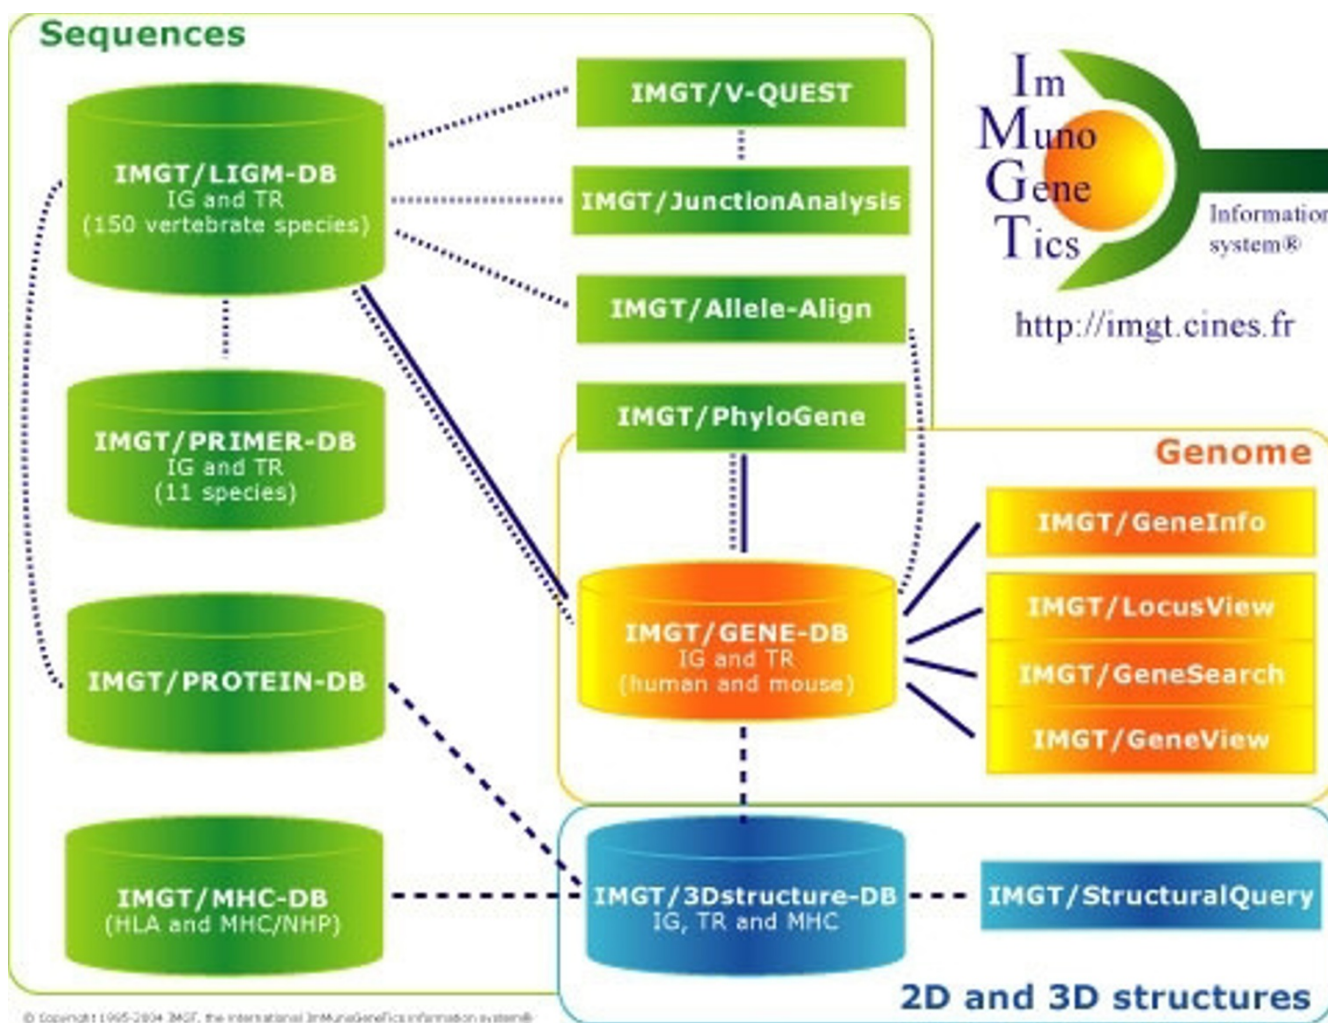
Sequences

IMGT/LIGM-DB
IG and TR
(150 vertebrate species)

IMGT/PRIMER-DB
IG and TR
(11 species)

IMGT/PROTEIN-DB

IMGT/MHC-DB
(HLA and MHC/NHP)

IMGT/V-QUEST

IMGT/JunctionAnalysis

IMGT/Allele-Align

IMGT/PhyloGene

Im
Muno
Gene
Tics
Information
system®

http://imgt.cines.fr

Genome

IMGT/GENE-DB
IG and TR
(human and mouse)

IMGT/GeneInfo

IMGT/LocusView

IMGT/GeneSearch

IMGT/GeneView

IMGT/3Dstructure-DB
IG, TR and MHC

IMGT/StructuralQuery

2D and 3D structures

© Copyright 1995-2004 IMGT, the international ImMunoGeneTics information system®